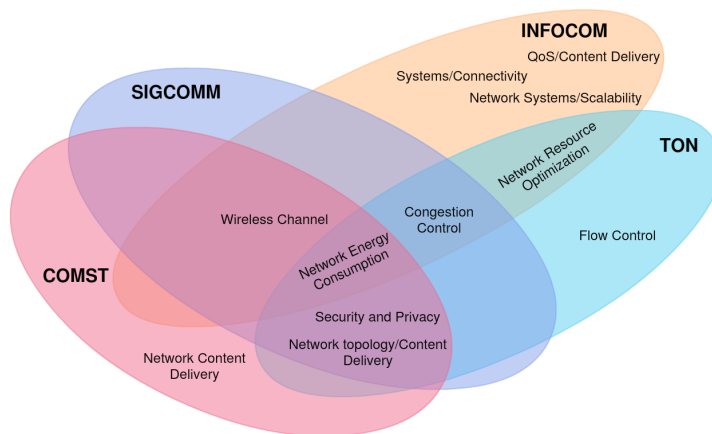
INFOCOM
QoS/Content Delivery
Systems/Connectivity
Network Systems/Scalability

SIGCOMM

TON

Network Resource Optimization

Wireless Channel

Congestion Control

Flow Control

COMST

Network Energy Consumption

Security and Privacy

Network topology/Content Delivery

Network Content Delivery